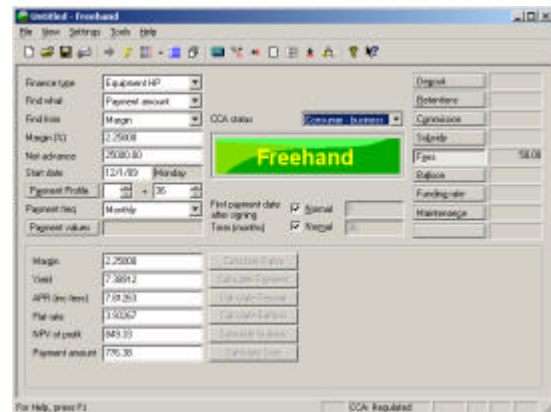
Untitled - Freehand

File View Settings Tools Help

Finance type: Equipment HP
Find what: Payment amount
Find from: Margin
Margin (%): 2.25000
Net advance: 25000.00
Start date: 12/1/00 Monday
Payment Profile: 1 + 36
Payment freq: Monthly
Payment values

CCA status: Consumer - business

Freehand

First payment date after signing: Normal
Term (months): Normal

Deposit
Balloon
Commission
Subsidy
Fees 50.00
Rebate
Funding rate
Maintenance

Margin: 2.25000
Yield: 7.38912
APR (inc fees): 7.81263
Flat rate: 3.93267
NPV of profit: 849.33
Payment amount: 776.38

Calculate Rates
Calculate Payment
Calculate Deposit
Calculate Balloon
Calculate Subsidy
Calculate Term

For Help, press F1
CCA: Regulated